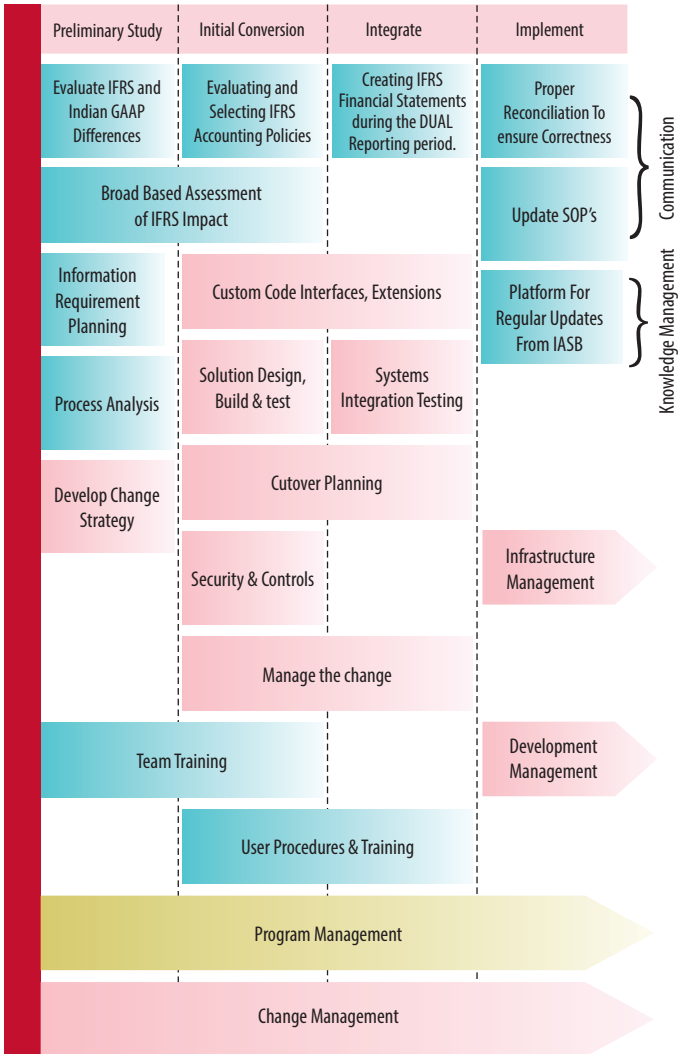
Preliminary Study

Initial Conversion

Integrate

Implement

Evaluate IFRS and Indian GAAP Differences

Evaluating and Selecting IFRS Accounting Policies

Creating IFRS Financial Statements during the DUAL Reporting period.

Proper Reconciliation To ensure Correctness

Communication

Broad Based Assessment of IFRS Impact

Update SOP's

Information Requirement Planning

Custom Code Interfaces, Extensions

Platform For Regular Updates From IASB

Knowledge Management

Process Analysis

Solution Design, Build & test

Systems Integration Testing

Develop Change Strategy

Cutover Planning

Security & Controls

Infrastructure Management

Manage the change

Team Training

Development Management

User Procedures & Training

Program Management

Change Management